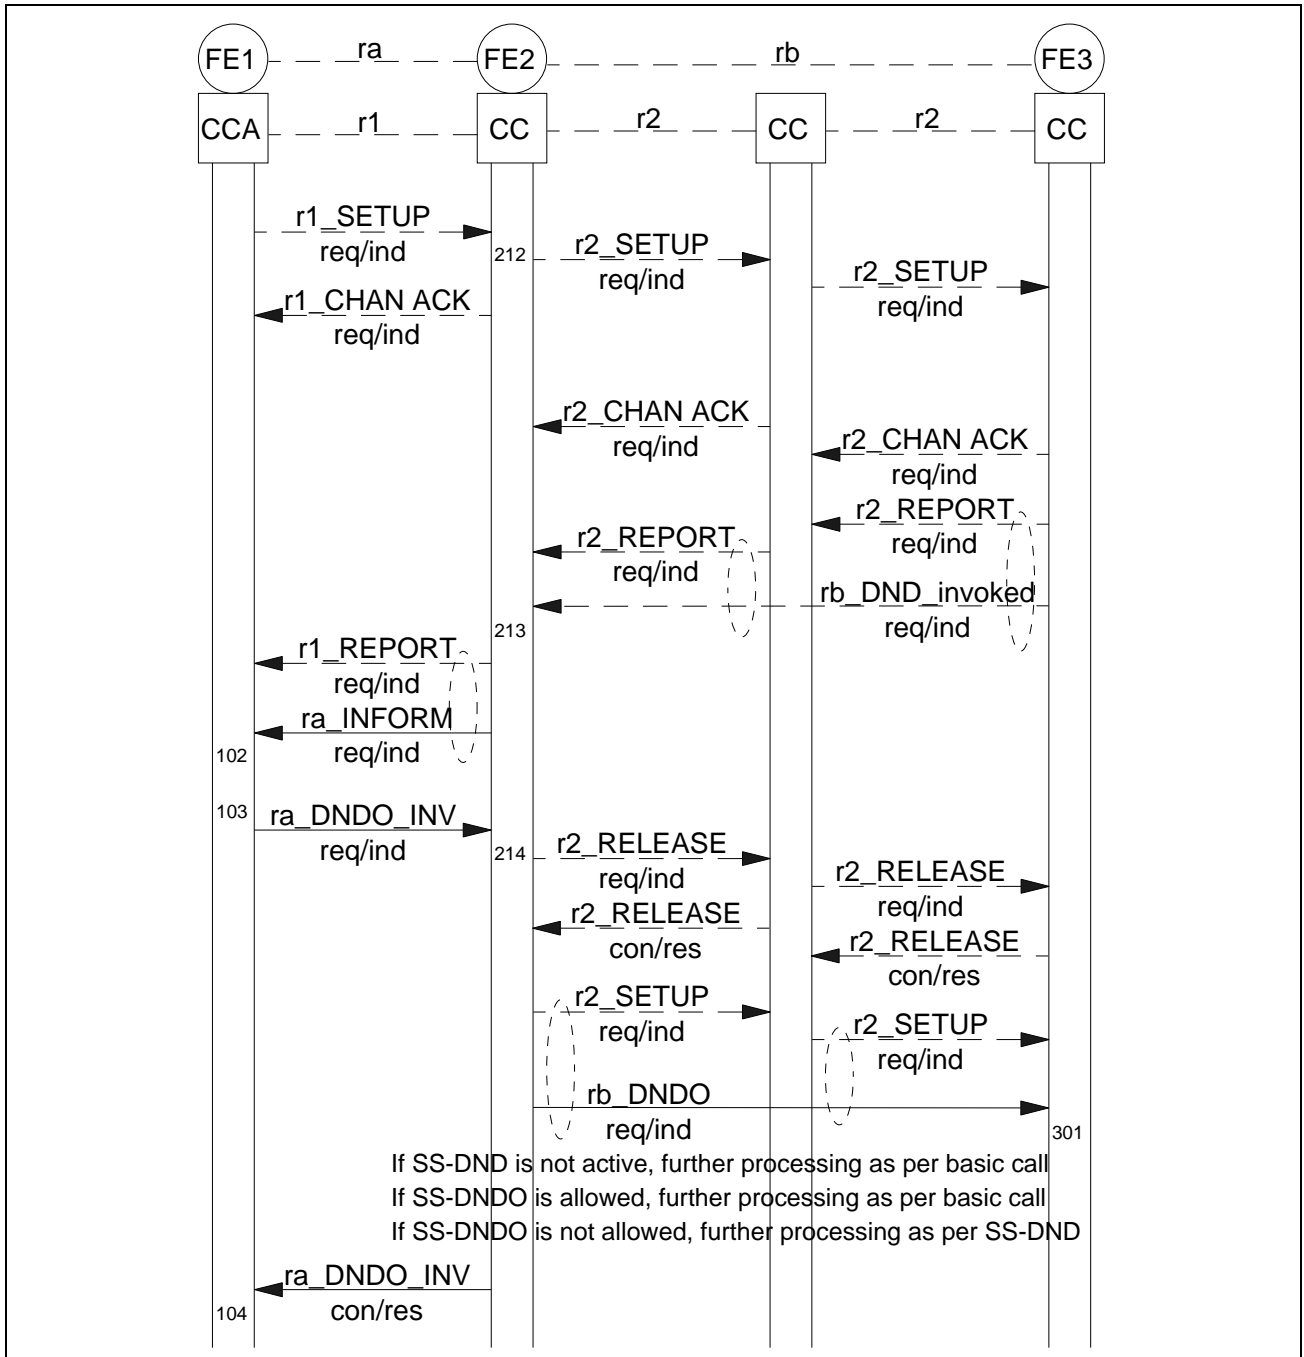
FE1 ra FE2 rb FE3

CCA r1 CC r2 CC r2 CC

r1_SETUP req/ind

212

r2_SETUP req/ind

r2_SETUP req/ind

r1_CHAN ACK req/ind

r2_CHAN ACK req/ind

r2_CHAN ACK req/ind

r2_REPORT req/ind

r2_REPORT req/ind

rb_DND_invoked req/ind

213

r1_REPORT req/ind

ra_INFORM req/ind

102

103

ra_DNDO_INV req/ind

214

r2_RELEASE req/ind

r2_RELEASE req/ind

r2_RELEASE con/res

r2_RELEASE con/res

r2_SETUP req/ind

r2_SETUP req/ind

rb_DNDO req/ind

301

If SS-DND is not active, further processing as per basic call
If SS-DNDO is allowed, further processing as per basic call
If SS-DNDO is not allowed, further processing as per SS-DND

ra_DNDO_INV con/res

104